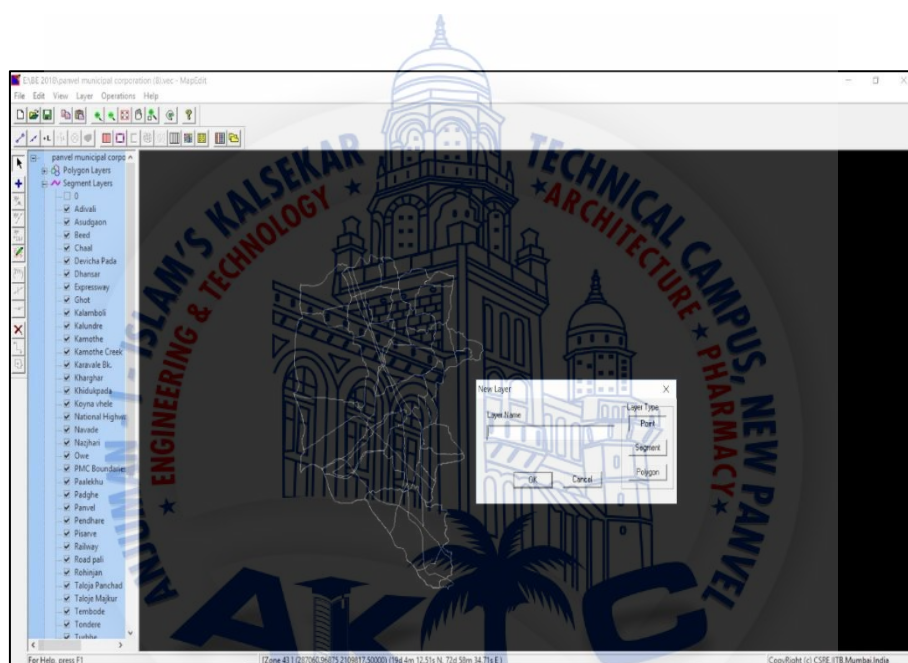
E:\BE 2018\panvel municipal corporation (8).vec - MapEdit

File Edit View Layer Operations Help

panvel municipal corpo
Polygon Layers
Segment Layers
0
Adivali
Asudgaon
Beed
Chaal
Devicha Pada
Dhansar
Expressway
Ghot
Kalamboli
Kalundre
Kamothe
Kamothe Creek
Karavale Bk.
Kharghar
Khidukpada
Koyna vhele
National Highw
Navade
Nazhari
Owe
PMC Boundary
Paalekhu
Padghe
Panvel
Pendhare
Pisarve
Railway
Road pali
Rohinjan
Taloja Panchad
Taloja Majkur
Tembode
Tondere
Tubhe

New Layer
Layer Name
Layer Type
Point
Segment
Polygon
OK
Cancel

ANJUMAN - I - ISLAM'S KALSEKAR TECHNICAL CAMPUS, NEW PANVEL
ENGINEERING & TECHNOLOGY
ARCHITECTURE
PHARMACY
AIKTC

For Help, press F1
[Zone 43 ] (287060.96075 2109817.50000) (19d 4m 12.51s N, 72d 58m 34.71s E)
CopyRight (c) CSRE IITB Mumbai,India